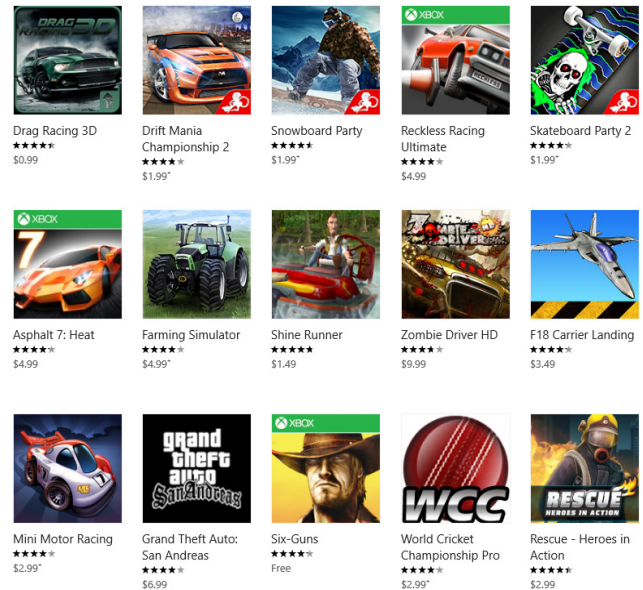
DRAG RACING 3D

Drag Racing 3D
★★★★★
$0.99

Drift Mania Championship 2
★★★★★
$1.99*

Snowboard Party
★★★★★
$1.99*

XBOX

Reckless Racing Ultimate
★★★★★
$4.99

Skateboard Party 2
★★★★★
$1.99*

XBOX

7

Asphalt 7: Heat
★★★★★
$4.99

Farming Simulator
★★★★★
$4.99*

Shine Runner
★★★★★
$1.49

ZOMBIE DRIVER HD

Zombie Driver HD
★★★★★
$9.99

F18 Carrier Landing
★★★★★
$3.49

Mini Motor Racing
★★★★★
$2.99*

grand theft auto San Andreas

Grand Theft Auto: San Andreas
★★★★★
$6.99

XBOX

Six-Guns
★★★★★
Free

WCC

World Cricket Championship Pro
★★★★★
$2.99*

RESCUE 2 HEROES IN ACTION

Rescue - Heroes in Action
★★★★★
$2.99